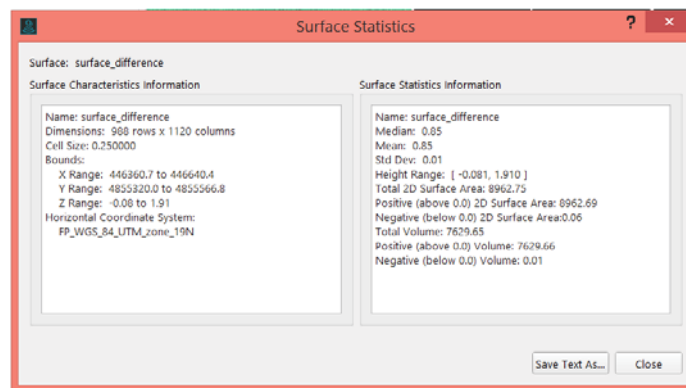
Surface Statistics

?

Surface: surface_difference

Surface Characteristics Information

Name: surface_difference
Dimensions: 988 rows x 1120 columns
Cell Size: 0.250000
Bounds:
X Range: 446360.7 to 446640.4
Y Range: 4855320.0 to 4855566.8
Z Range: -0.08 to 1.91
Horizontal Coordinate System:
FP_WGS_84_UTM_zone_19N

Surface Statistics Information

Name: surface_difference
Median: 0.85
Mean: 0.85
Std Dev: 0.01
Height Range: [ -0.081, 1.910 ]
Total 2D Surface Area: 8962.75
Positive (above 0.0) 2D Surface Area: 8962.69
Negative (below 0.0) 2D Surface Area:0.06
Total Volume: 7629.65
Positive (above 0.0) Volume: 7629.66
Negative (below 0.0) Volume: 0.01

Save Text As...
Close